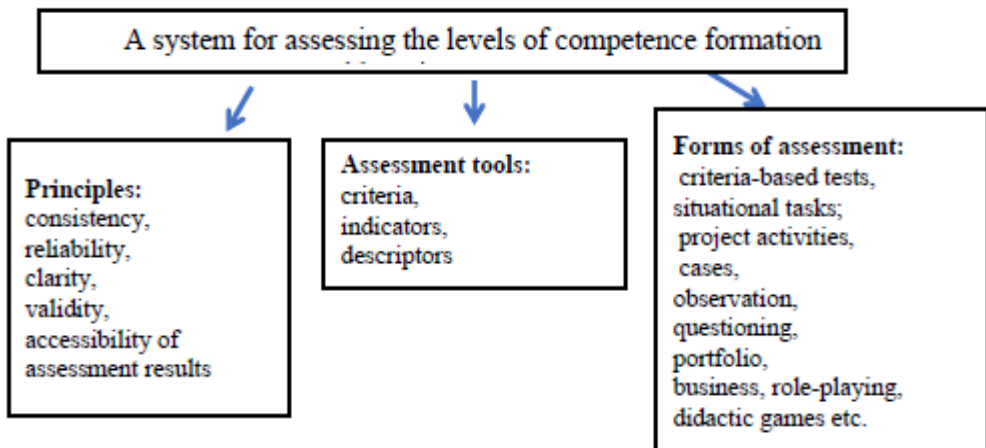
A system for assessing the levels of competence formation

Principles:
consistency,
reliability,
clarity,
validity,
accessibility of assessment results

Assessment tools:
criteria,
indicators,
descriptors

Forms of assessment:
criteria-based tests,
situational tasks;
project activities,
cases,
observation,
questioning,
portfolio,
business, role-playing,
didactic games etc.